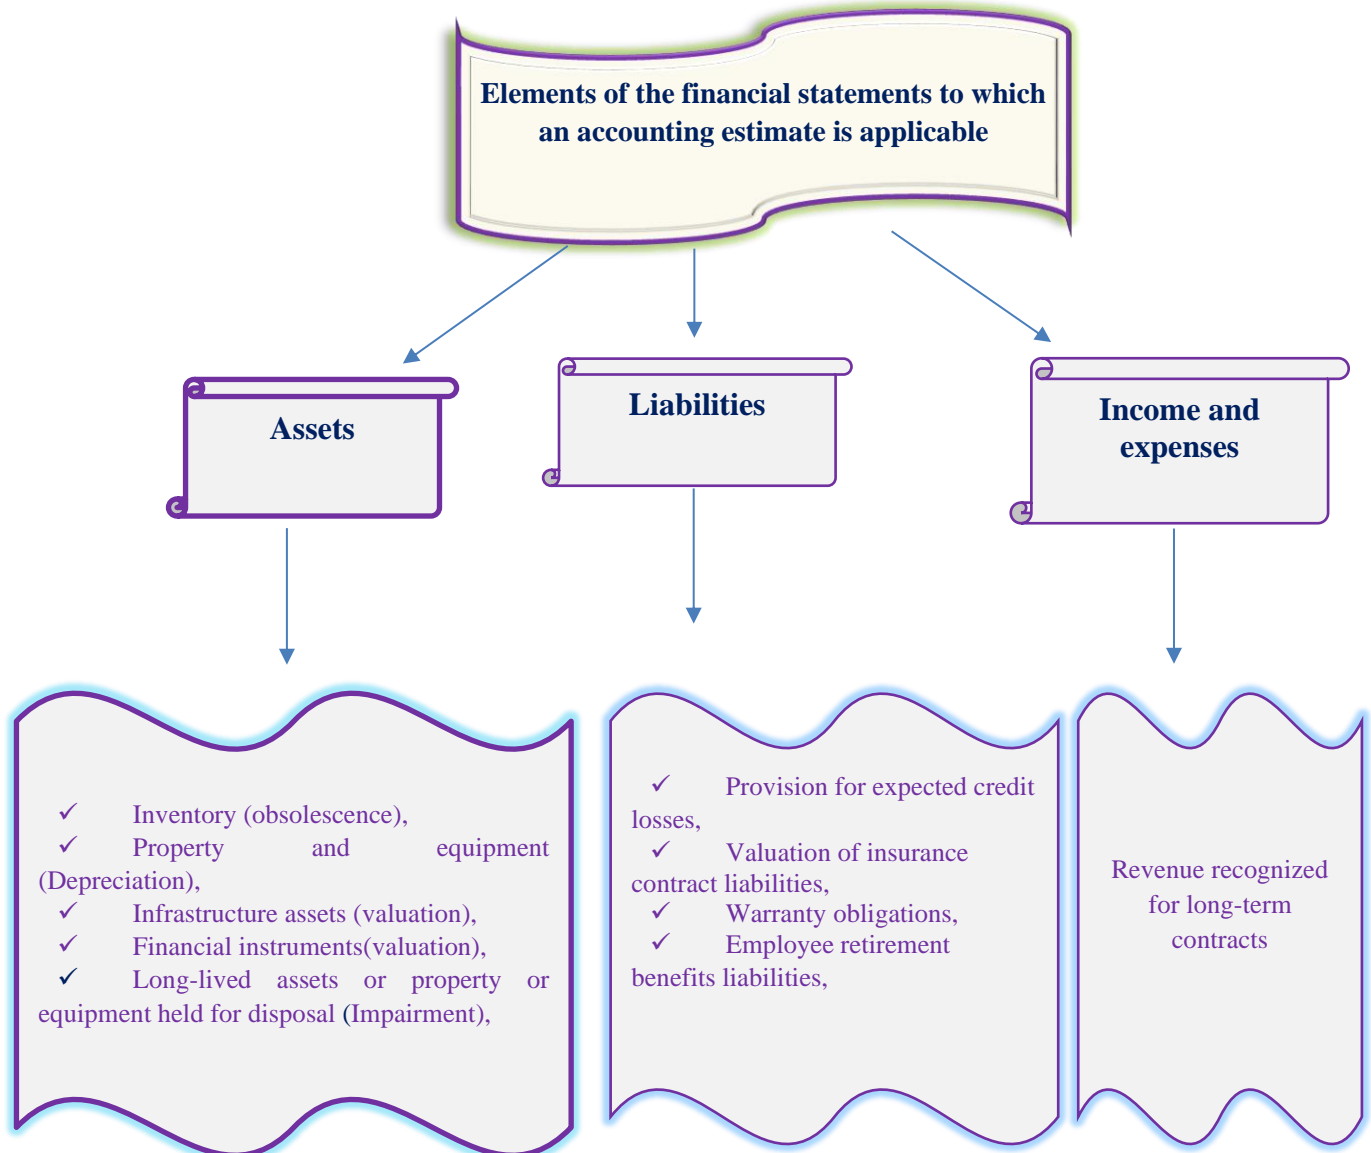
Elements of the financial statements to which an accounting estimate is applicable

Assets

Liabilities

Income and expenses

✓ Inventory (obsolescence),
✓ Property and equipment (Depreciation),
✓ Infrastructure assets (valuation),
✓ Financial instruments(valuation),
✓ Long-lived assets or property or equipment held for disposal (Impairment),

✓ Provision for expected credit losses,
✓ Valuation of insurance contract liabilities,
✓ Warranty obligations,
✓ Employee retirement benefits liabilities,

Revenue recognized for long-term contracts